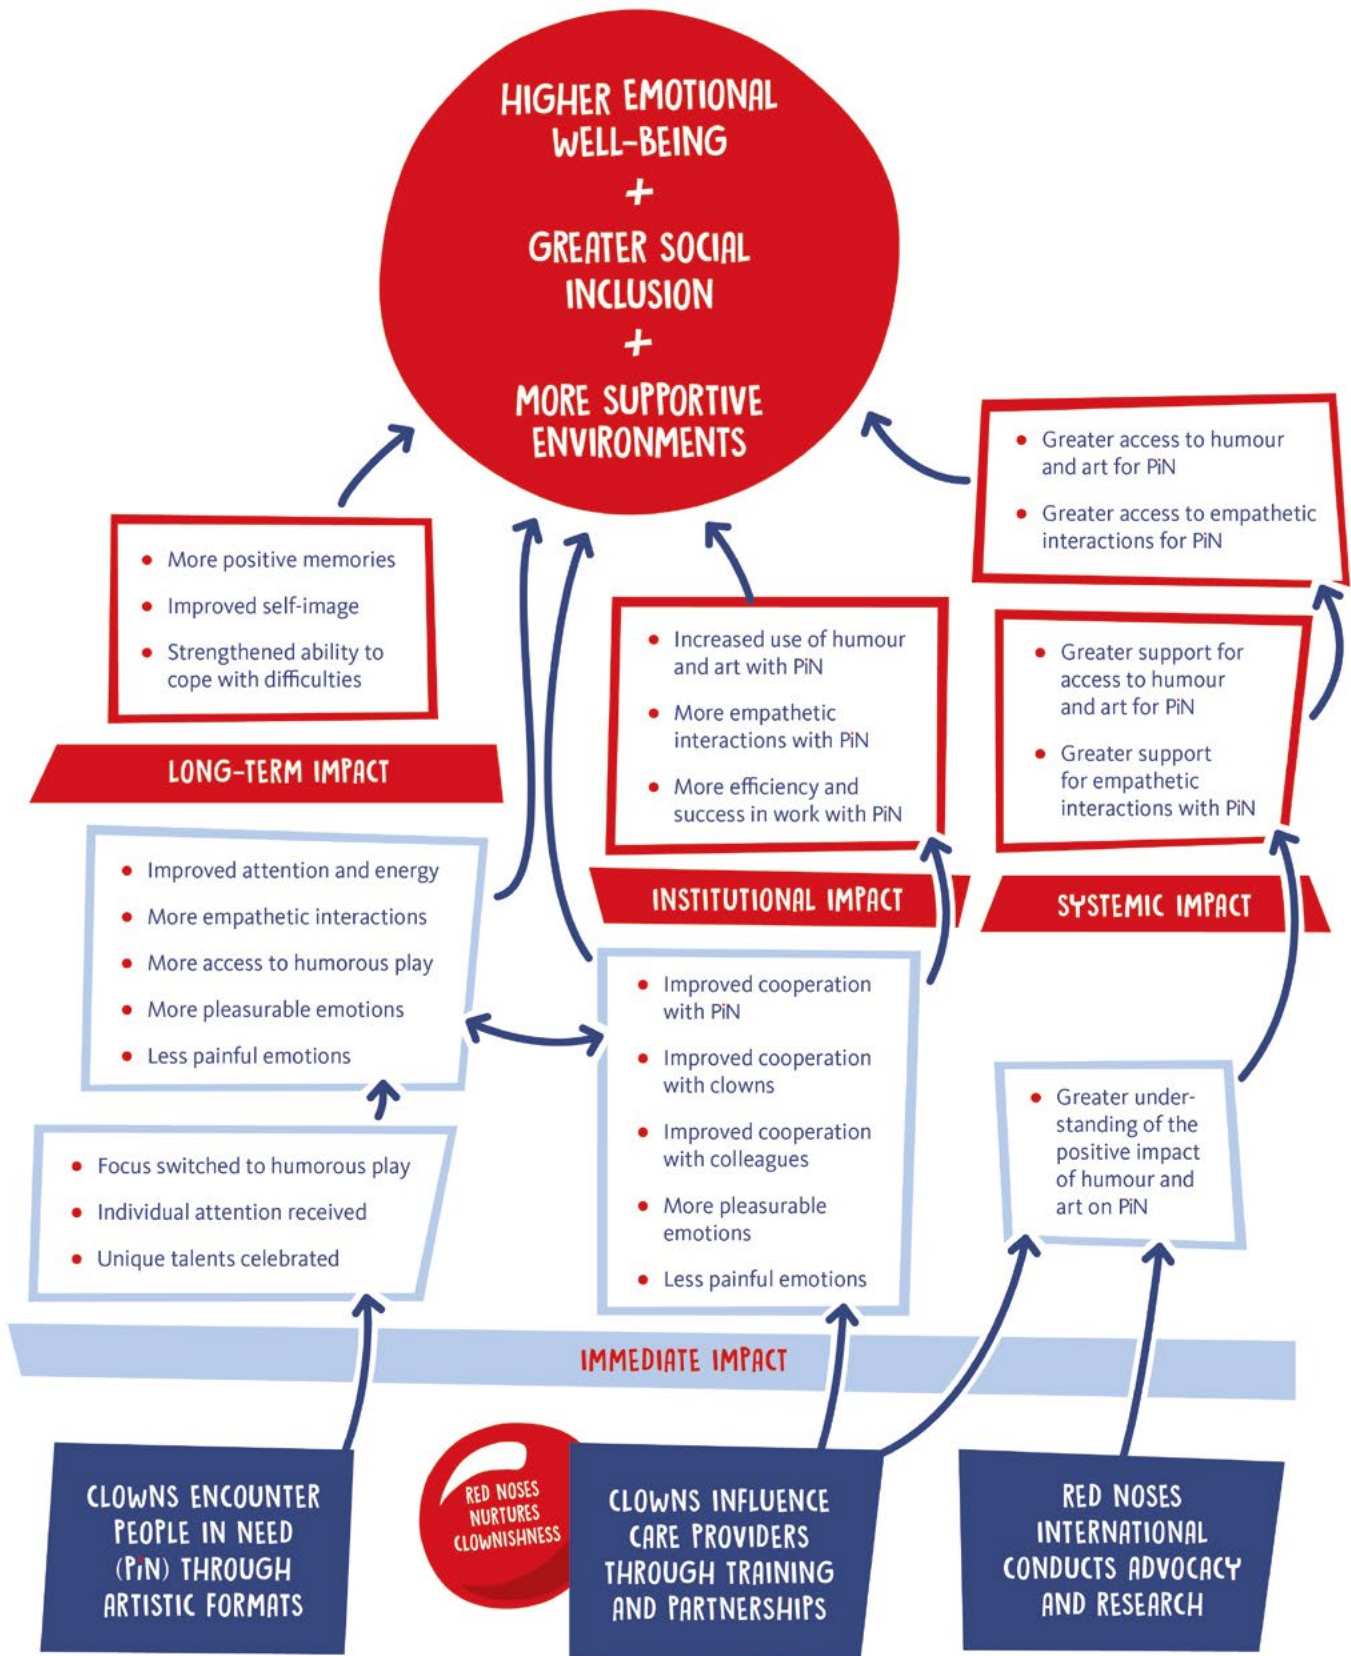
HIGHER EMOTIONAL WELL-BEING
+
GREATER SOCIAL INCLUSION
+
MORE SUPPORTIVE ENVIRONMENTS

- Greater access to humour and art for PiN
- Greater access to empathetic interactions for PiN

- More positive memories
- Improved self-image
- Strengthened ability to cope with difficulties

LONG-TERM IMPACT

- Increased use of humour and art with PiN
- More empathetic interactions with PiN
- More efficiency and success in work with PiN

- Greater support for access to humour and art for PiN
- Greater support for empathetic interactions with PiN

INSTITUTIONAL IMPACT

SYSTEMIC IMPACT

- Improved attention and energy
- More empathetic interactions
- More access to humorous play
- More pleasurable emotions
- Less painful emotions

- Improved cooperation with PiN
- Improved cooperation with clowns
- Improved cooperation with colleagues
- More pleasurable emotions
- Less painful emotions

- Greater understanding of the positive impact of humour and art on PiN

- Focus switched to humorous play
- Individual attention received
- Unique talents celebrated

IMMEDIATE IMPACT

CLOWNS ENCOUNTER PEOPLE IN NEED (PiN) THROUGH ARTISTIC FORMATS

RED NOSES NURTURES CLOWNISHNESS

CLOWNS INFLUENCE CARE PROVIDERS THROUGH TRAINING AND PARTNERSHIPS

RED NOSES INTERNATIONAL CONDUCTS ADVOCACY AND RESEARCH